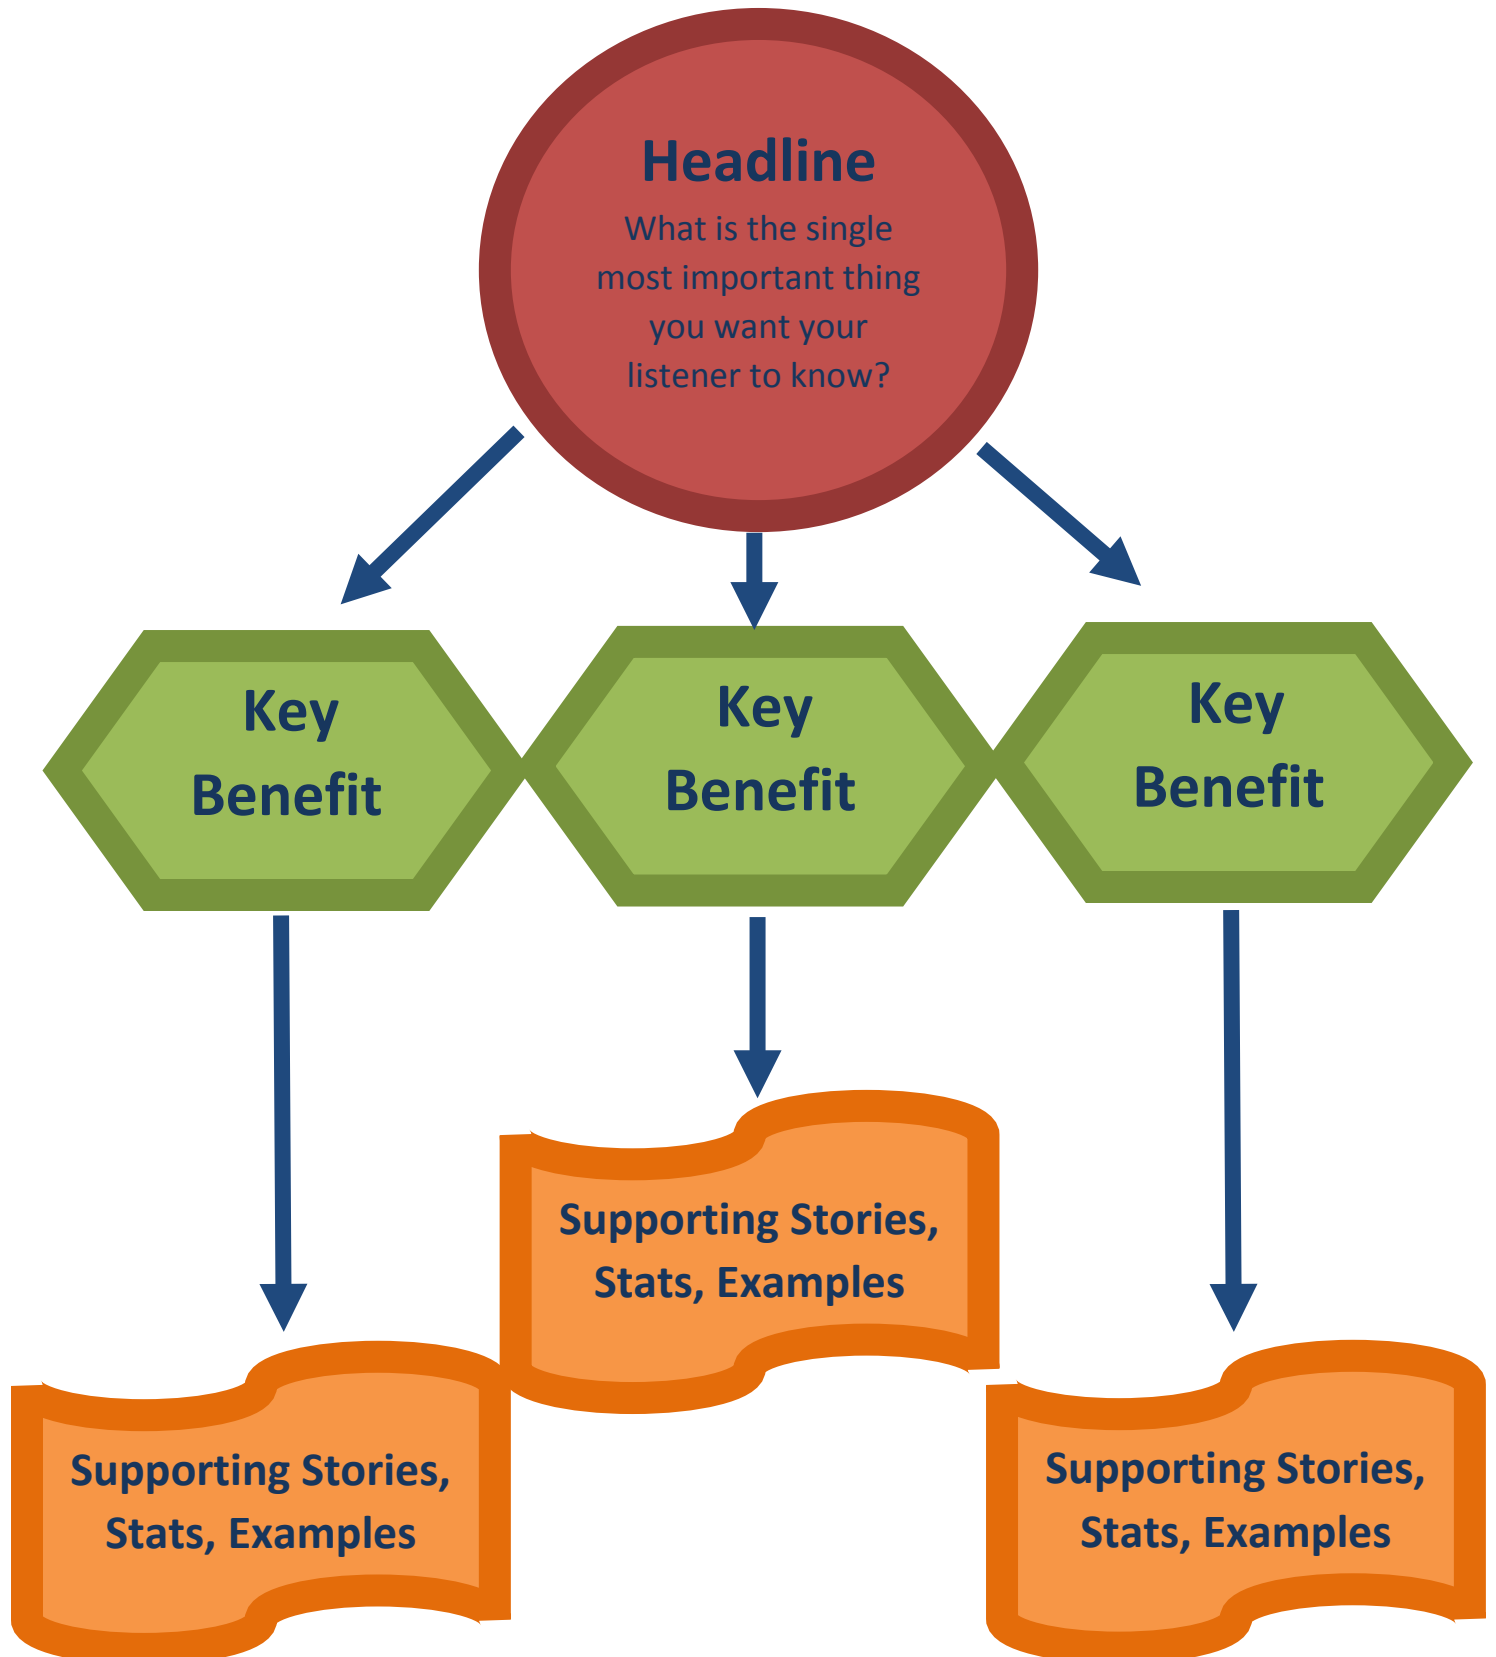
Headline
What is the single most important thing you want your listener to know?

Key Benefit

Key Benefit

Key Benefit

Supporting Stories, Stats, Examples

Supporting Stories, Stats, Examples

Supporting Stories, Stats, Examples